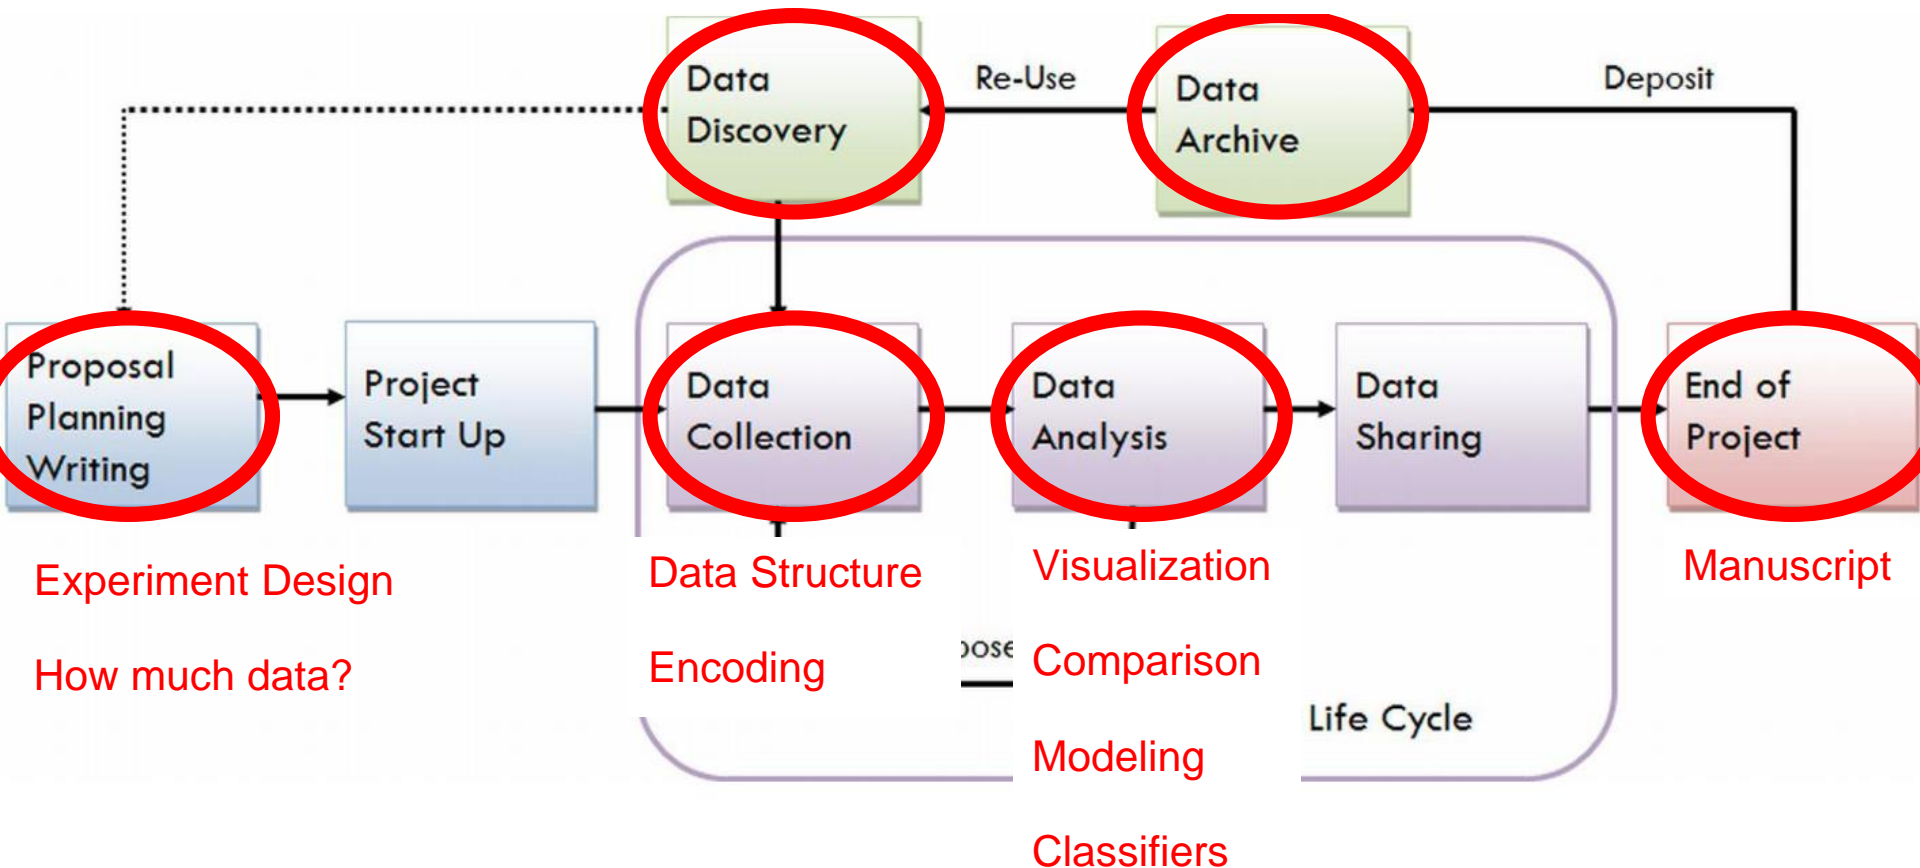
Data Discovery

Re-Use

Data Archive

Deposit

Proposal Planning Writing

Project Start Up

Data Collection

Data Analysis

Data Sharing

End of Project

Experiment Design

How much data?

Data Structure

Encoding

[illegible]ose

Visualization

Comparison

Modeling

Classifiers

Life Cycle

Manuscript